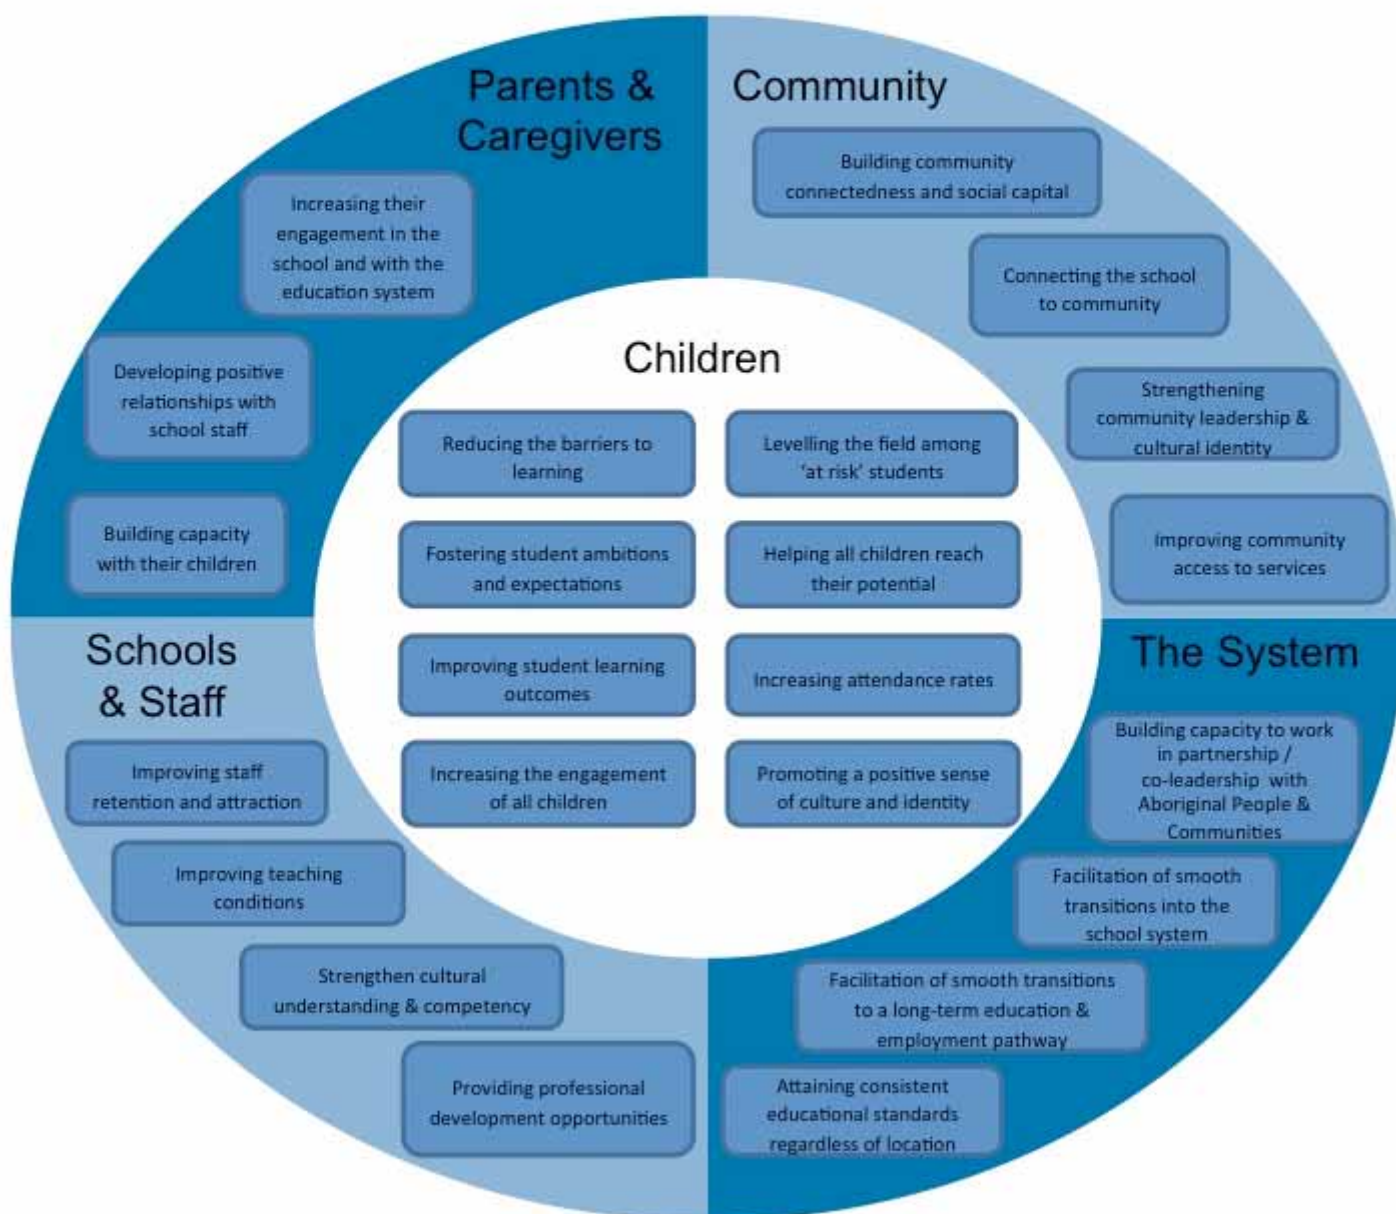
Parents & Caregivers

Increasing their engagement in the school and with the education system

Developing positive relationships with school staff

Building capacity with their children

Community

Building community connectedness and social capital

Connecting the school to community

Strengthening community leadership & cultural identity

Improving community access to services

Children

Reducing the barriers to learning

Levelling the field among 'at risk' students

Fostering student ambitions and expectations

Helping all children reach their potential

Improving student learning outcomes

Increasing attendance rates

Increasing the engagement of all children

Promoting a positive sense of culture and identity

Schools & Staff

Improving staff retention and attraction

Improving teaching conditions

Strengthen cultural understanding & competency

Providing professional development opportunities

The System

Building capacity to work in partnership / co-leadership with Aboriginal People & Communities

Facilitation of smooth transitions into the school system

Facilitation of smooth transitions to a long-term education & employment pathway

Attaining consistent educational standards regardless of location